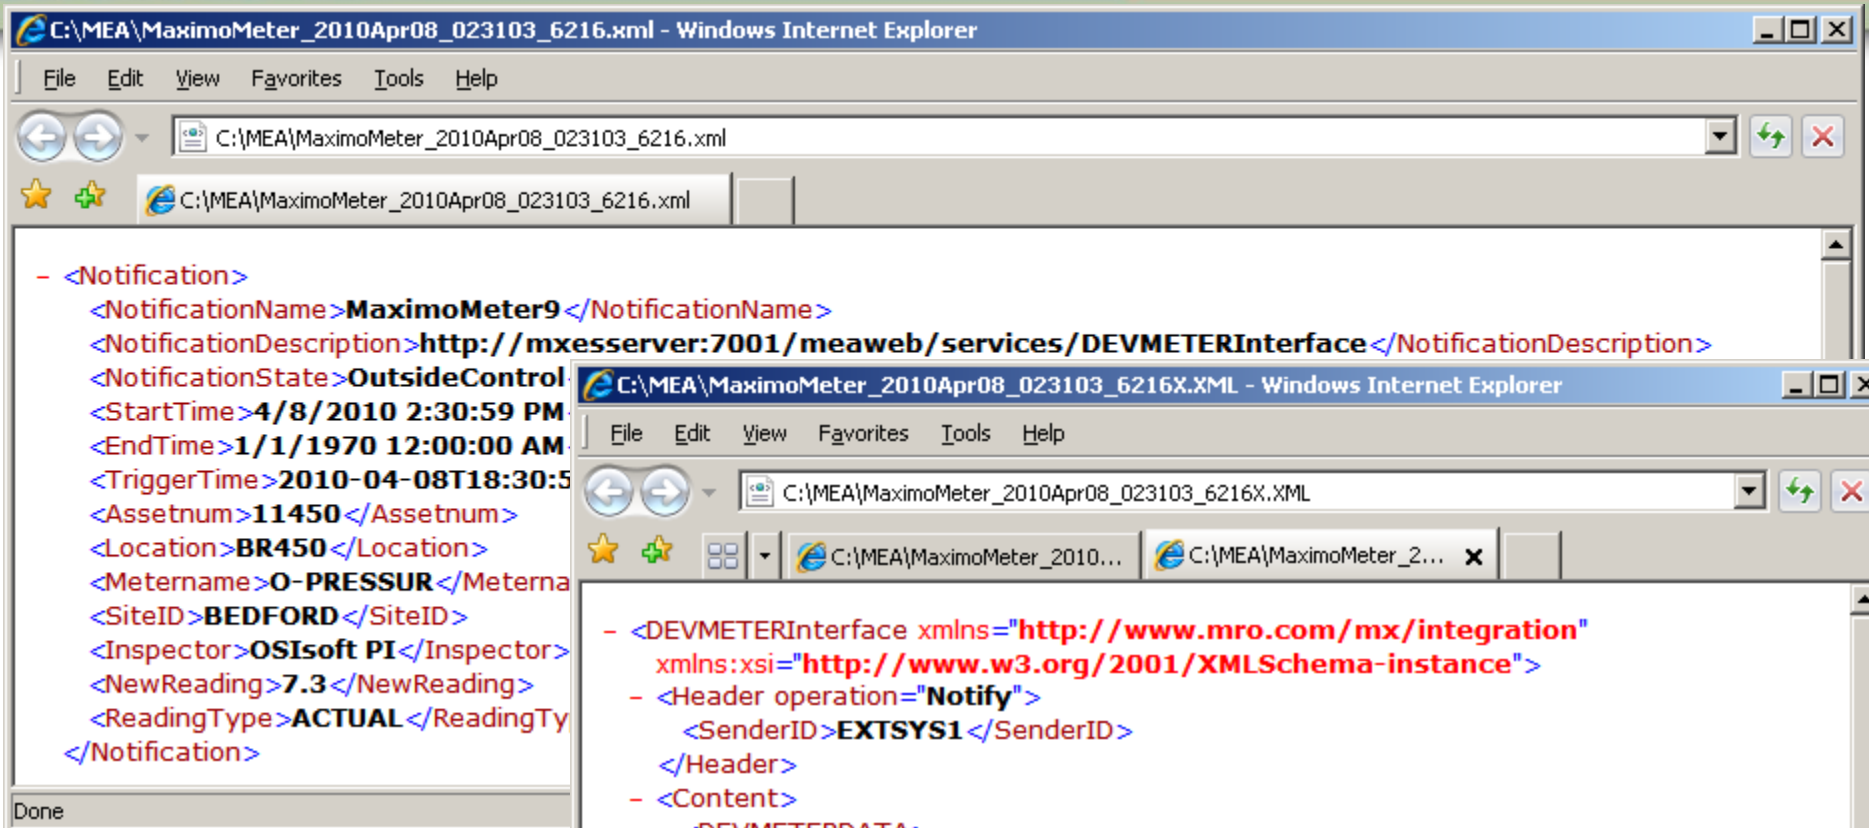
C:\MEA\MaximoMeter_2010Apr08_023103_6216.xml - Windows Internet Explorer

File Edit View Favorites Tools Help

C:\MEA\MaximoMeter_2010Apr08_023103_6216.xml

C:\MEA\MaximoMeter_2010Apr08_023103_6216.xml

- <Notification>
<NotificationName>MaximoMeter9</NotificationName>
<NotificationDescription>http://mxesserver:7001/meaweb/services/DEVMETERInterface</NotificationDescription>
<NotificationState>OutsideControl
<StartTime>4/8/2010 2:30:59 PM
<EndTime>1/1/1970 12:00:00 AM
<TriggerTime>2010-04-08T18:30:5
<Assetnum>11450</Assetnum>
<Location>BR450</Location>
<Metername>O-PRESSUR</Meterna
<SiteID>BEDFORD</SiteID>
<Inspector>OSIsoft PI</Inspector>
<NewReading>7.3</NewReading>
<ReadingType>ACTUAL</ReadingTy
</Notification>

Done

C:\MEA\MaximoMeter_2010Apr08_023103_6216X.XML - Windows Internet Explorer

File Edit View Favorites Tools Help

C:\MEA\MaximoMeter_2010Apr08_023103_6216X.XML

C:\MEA\MaximoMeter_2010... C:\MEA\MaximoMeter_2...

- <DEVMETERInterface xmlns="http://www.mro.com/mx/integration" xmlns:xsi="http://www.w3.org/2001/XMLSchema-instance">
- <Header operation="Notify">
<SenderID>EXTSYS1</SenderID>
</Header>
- <Content>
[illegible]